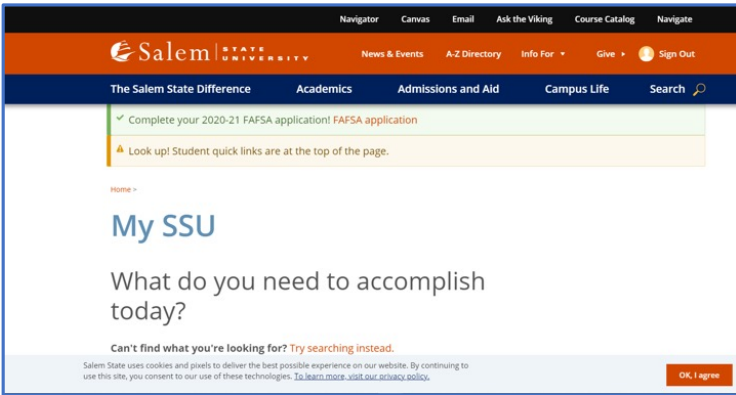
Navigator Canvas Email Ask the Viking Course Catalog Navigate

Salem | STATE UNIVERSITY

News & Events A-Z Directory Info For ▾ Give ▸ Sign Out

The Salem State Difference Academics Admissions and Aid Campus Life Search

✓ Complete your 2020-21 FAFSA application! FAFSA application

⚠ Look up! Student quick links are at the top of the page.

Home >

My SSU

What do you need to accomplish today?

Can't find what you're looking for? Try searching instead.

Salem State uses cookies and pixels to deliver the best possible experience on our website. By continuing to use this site, you consent to our use of these technologies. To learn more, visit our privacy policy.

OK, I agree